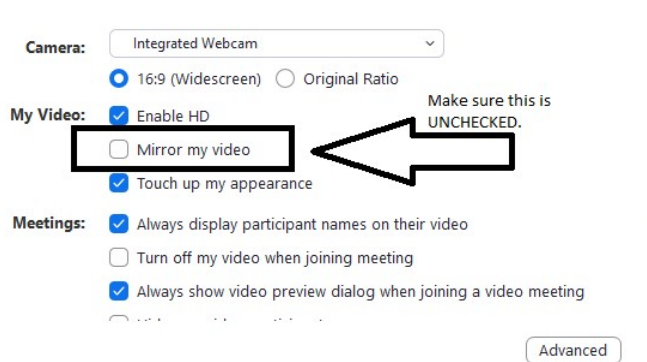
Camera: Integrated Webcam

16:9 (Widescreen) Original Ratio

My Video: Enable HD

Make sure this is UNCHECKED.

Mirror my video

Touch up my appearance

Meetings: Always display participant names on their video

Turn off my video when joining meeting

Always show video preview dialog when joining a video meeting

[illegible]

Advanced